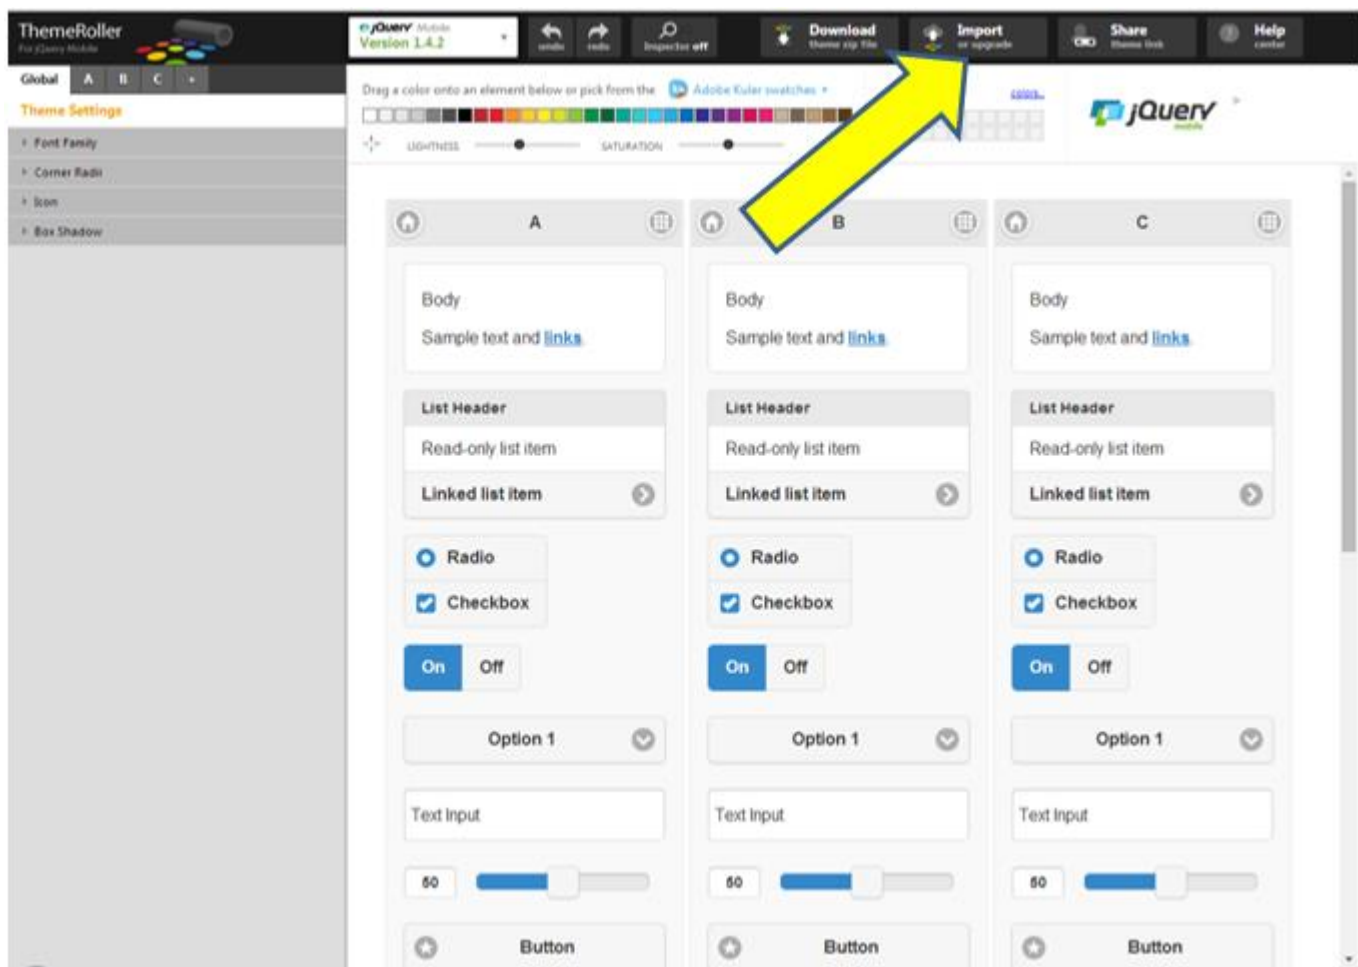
ThemeRoller
For jQuery Mobile

jQuery Mobile
Version 1.4.2

undo
redo
Inspector off
Download
theme zip file
Import
or upgrade
Share
theme link
Help
center

Global
A
B
C
+

Theme Settings
Font Family
Corner Radii
Icon
Box Shadow

Drag a color onto an element below or pick from the Adobe Kuler swatches
colors
LIGHTNESS
SATURATION

jQuery mobile

A
Body
Sample text and links
List Header
Read-only list item
Linked list item
Radio
Checkbox
On
Off
Option 1
Text Input
50
Button

B
Body
Sample text and links
List Header
Read-only list item
Linked list item
Radio
Checkbox
On
Off
Option 1
Text Input
50
Button

C
Body
Sample text and links
List Header
Read-only list item
Linked list item
Radio
Checkbox
On
Off
Option 1
Text Input
50
Button